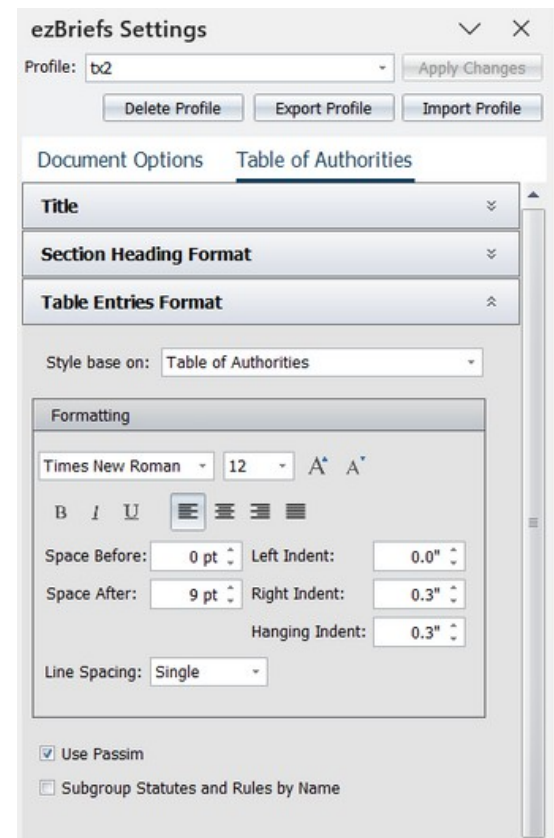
ezBriefs Settings

Profile: tx2

Apply Changes

Delete Profile

Export Profile

Import Profile

Document Options

Table of Authorities

Title

Section Heading Format

Table Entries Format

Style base on: Table of Authorities

Formatting

Times New Roman

12

A A

B I U

Space Before: 0 pt

Left Indent: 0.0"

Space After: 9 pt

Right Indent: 0.3"

Hanging Indent: 0.3"

Line Spacing: Single

Use Passim

Subgroup Statutes and Rules by Name